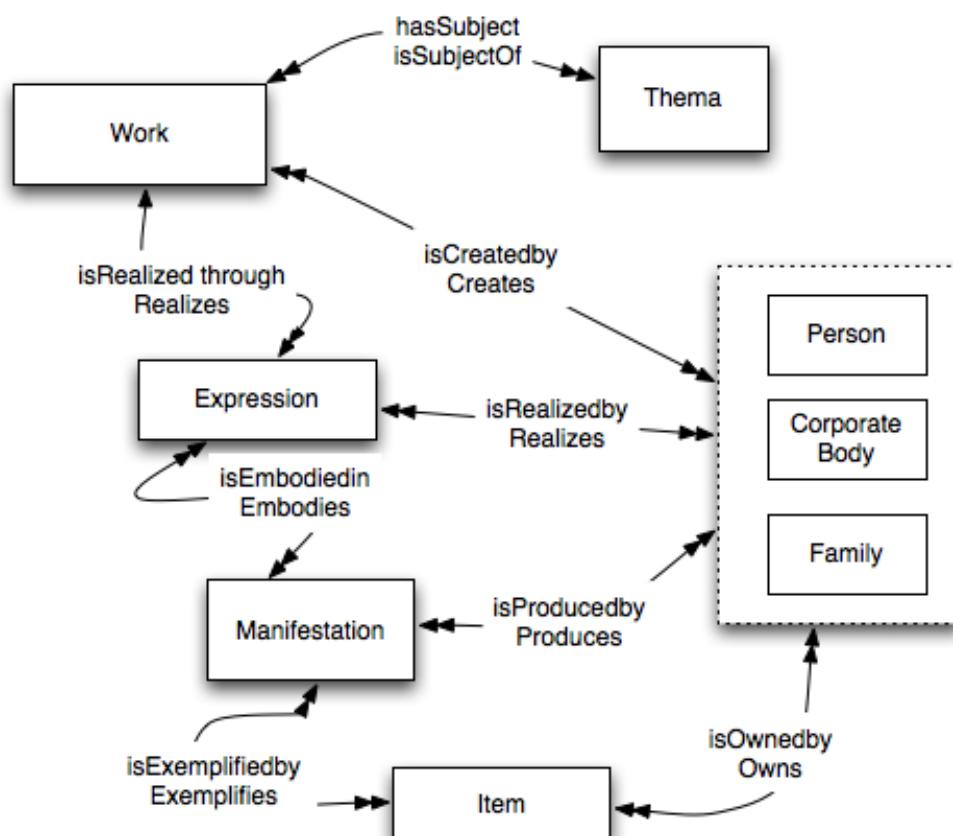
hasSubject
isSubjectOf

Thema

Work

isCreatedby
Creates

isRealized through
Realizes

Person

Corporate Body

Family

Expression

isRealizedby
Realizes

isEmbodiedin
Embodies

Manifestation

isProducedby
Produces

isExemplifiedby
Exemplifies

isOwnedby
Owns

Item